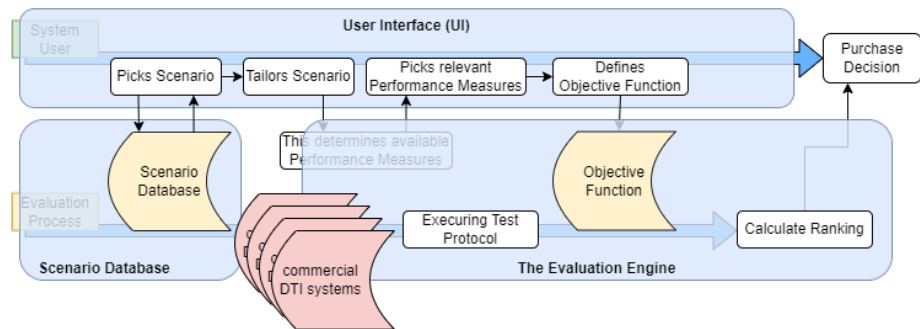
User Interface (UI)

System User

Picks Scenario

Tailors Scenario

Picks relevant Performance Measures

Defines Objective Function

Purchase Decision

This determines available Performance Measures

Scenario Database

Objective Function

Evaluation Process

Execuring Test Protocol

Calculate Ranking

commercial DTI systems

Scenario Database

The Evaluation Engine